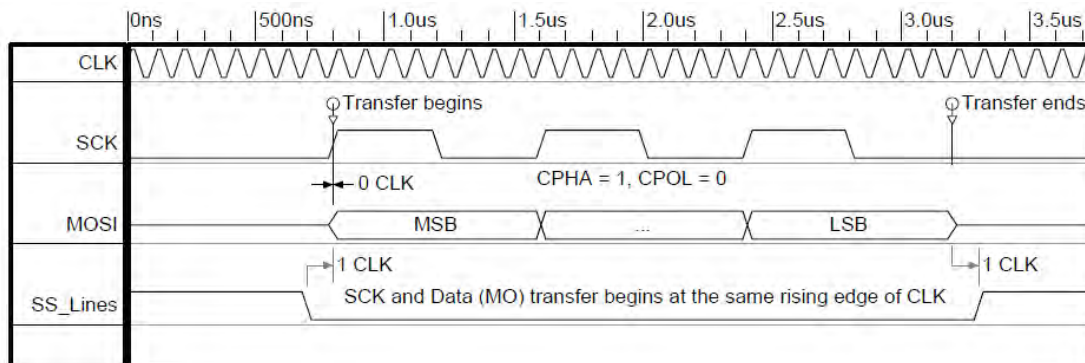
0ns 500ns 1.0us 1.5us 2.0us 2.5us 3.0us 3.5us

CLK

Transfer begins

Transfer ends

SCK

0 CLK

CPHA = 1, CPOL = 0

MOSI

MSB

...

LSB

1 CLK

1 CLK

SS_Lines

SCK and Data (MO) transfer begins at the same rising edge of CLK